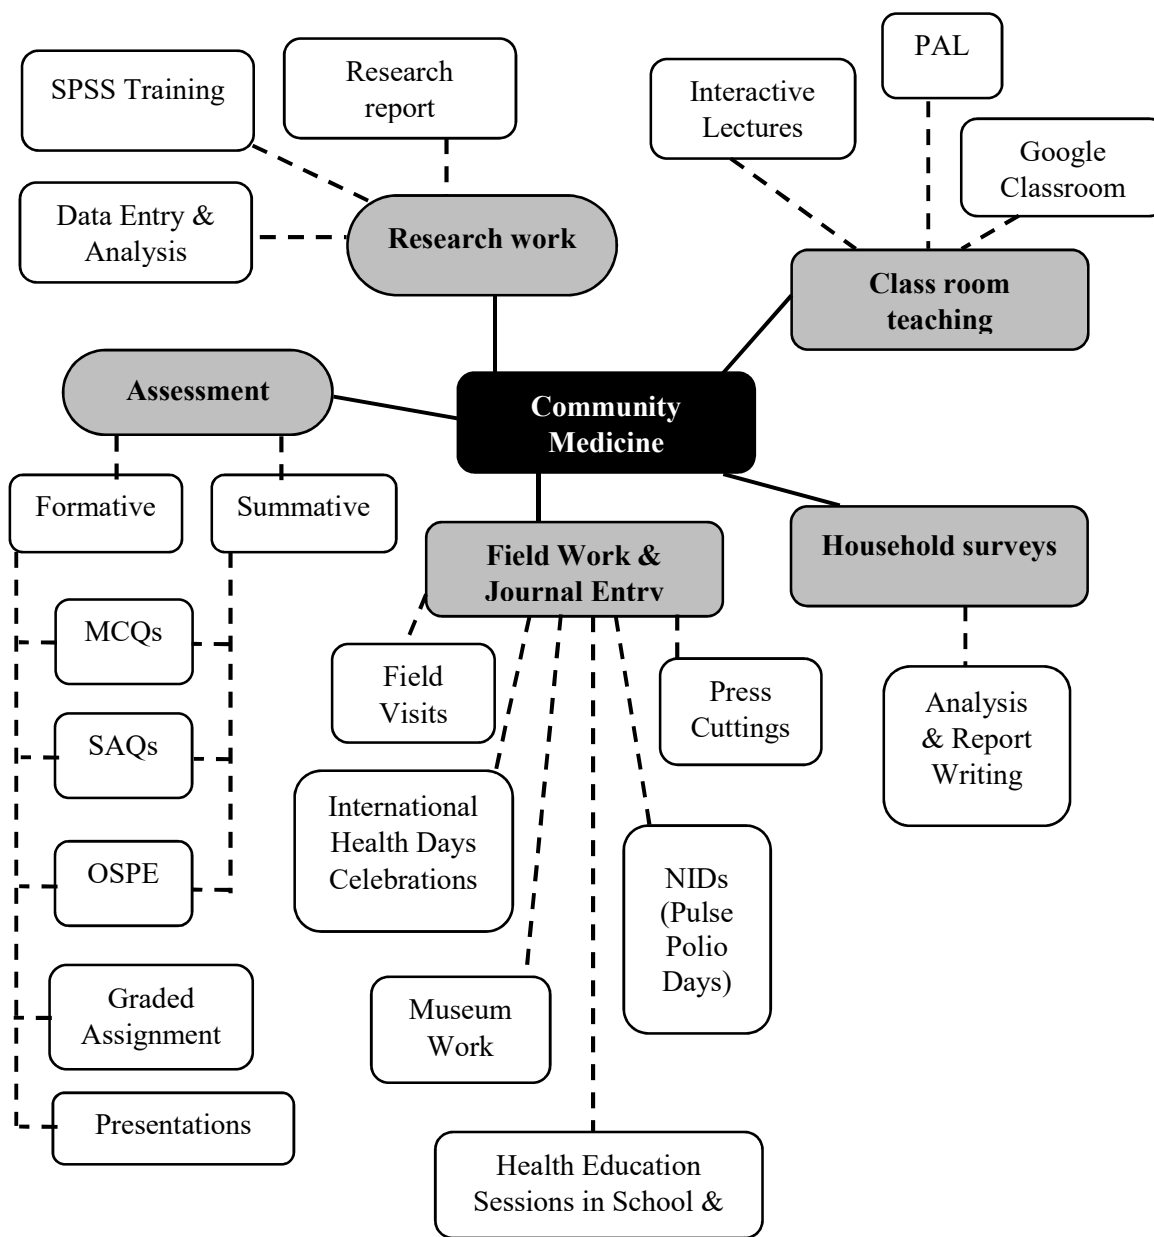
SPSS Training

Research report

Data Entry & Analysis

Research work

Interactive Lectures

PAL

Google Classroom

Class room teaching

Assessment

Community Medicine

Formative

Summative

Field Work & Journal Entry

Household surveys

MCQs

SAQs

OSPE

Graded Assignment

Presentations

Field Visits

International Health Days Celebrations

Museum Work

Health Education Sessions in School &

NIDs (Pulse Polio Days)

Press Cuttings

Analysis & Report Writing